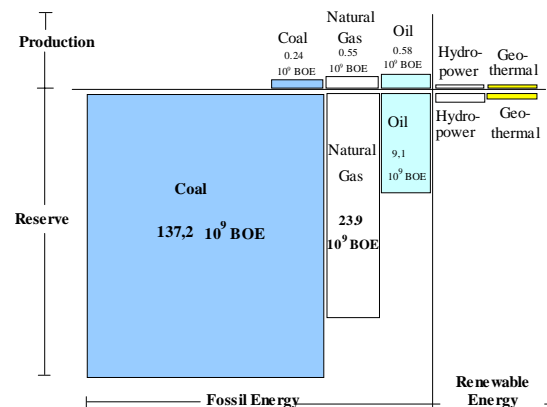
Production

Coal
0.24
$10^9$ BOE

Natural Gas
0.55
$10^9$ BOE

Oil
0.58
$10^9$ BOE

Hydropower

Geothermal

Reserve

Coal
137,2 $10^9$ BOE

Natural Gas
23.9
$10^9$ BOE

Oil
9,1
$10^9$ BOE

Hydropower

Geothermal

Fossil Energy

Renewable Energy